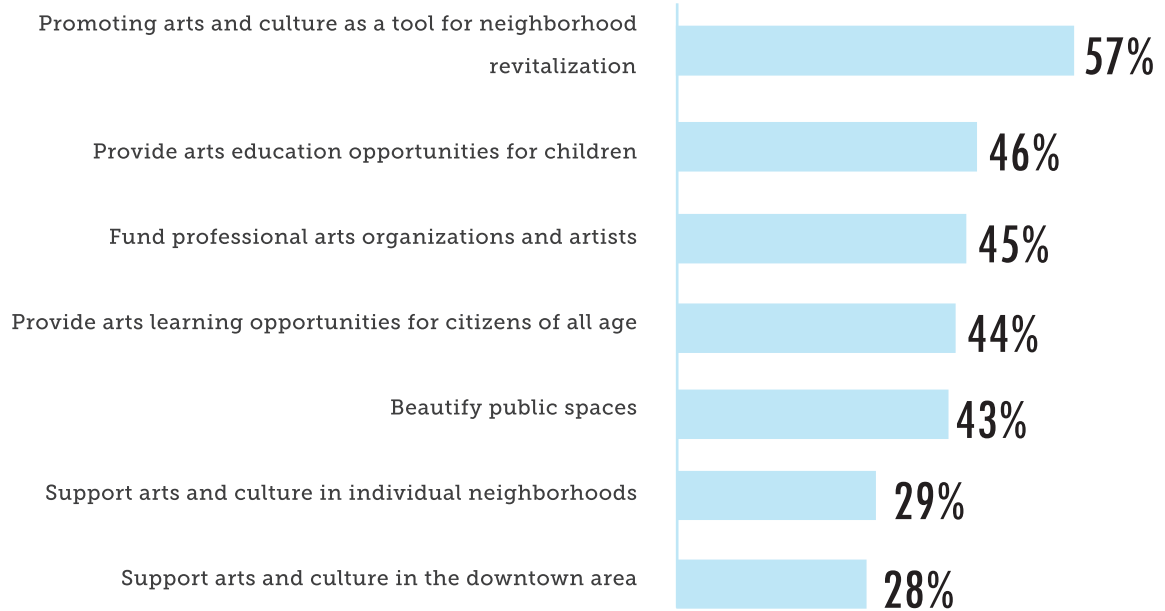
Promoting arts and culture as a tool for neighborhood revitalization 57%

Provide arts education opportunities for children 46%

Fund professional arts organizations and artists 45%

Provide arts learning opportunities for citizens of all age 44%

Beautify public spaces 43%

Support arts and culture in individual neighborhoods 29%

Support arts and culture in the downtown area 28%